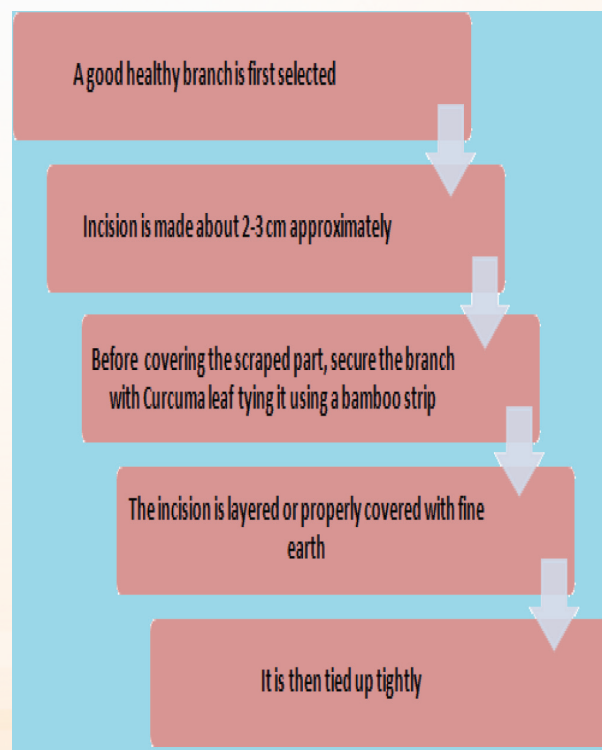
A good healthy branch is first selected

Incision is made about 2-3 cm approximately

Before covering the scraped part, secure the branch with Curcuma leaf tying it using a bamboo strip

The incision is layered or properly covered with fine earth

It is then tied up tightly